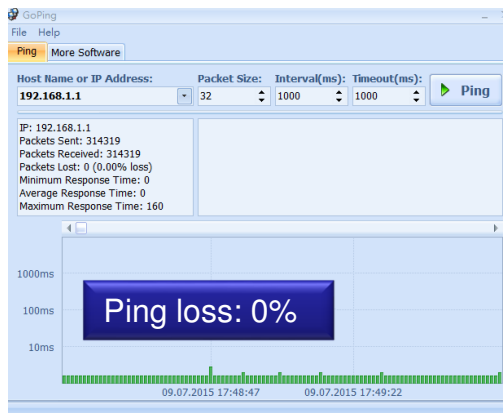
GoPing
File Help
Ping More Software

Host Name or IP Address: 192.168.1.1
Packet Size: 32
Interval(ms): 1000
Timeout(ms): 1000
Ping

IP: 192.168.1.1
Packets Sent: 314319
Packets Received: 314319
Packets Lost: 0 (0.00% loss)
Minimum Response Time: 0
Average Response Time: 0
Maximum Response Time: 160

1000ms
100ms
10ms

Ping loss: 0%

09.07.2015 17:48:47
09.07.2015 17:49:22